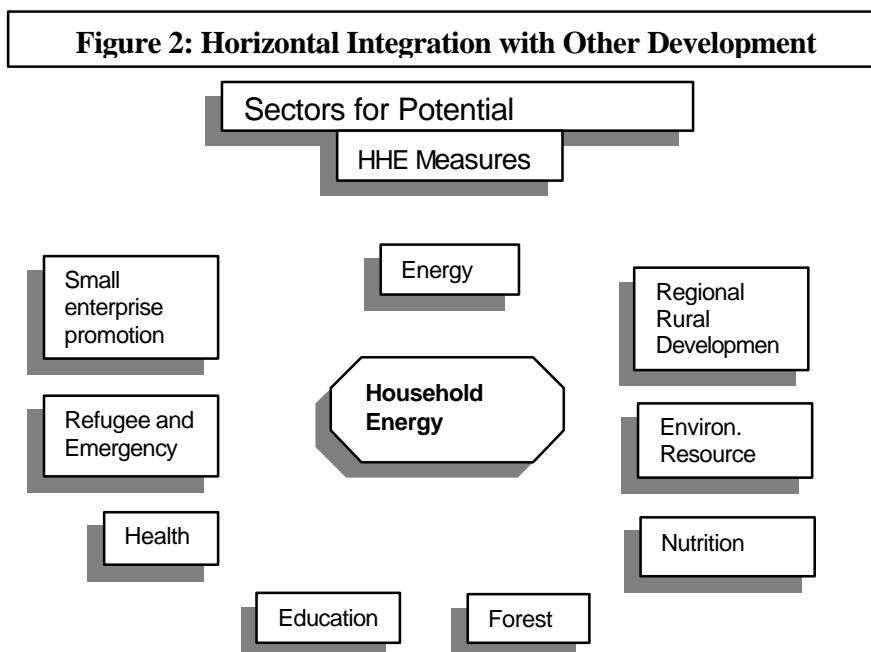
Figure 2: Horizontal Integration with Other Development

Sectors for Potential

HHE Measures

Small enterprise promotion

Energy

Regional Rural Developmen

Household Energy

Refugee and Emergency

Environ. Resource

Health

Nutrition

Education

Forest